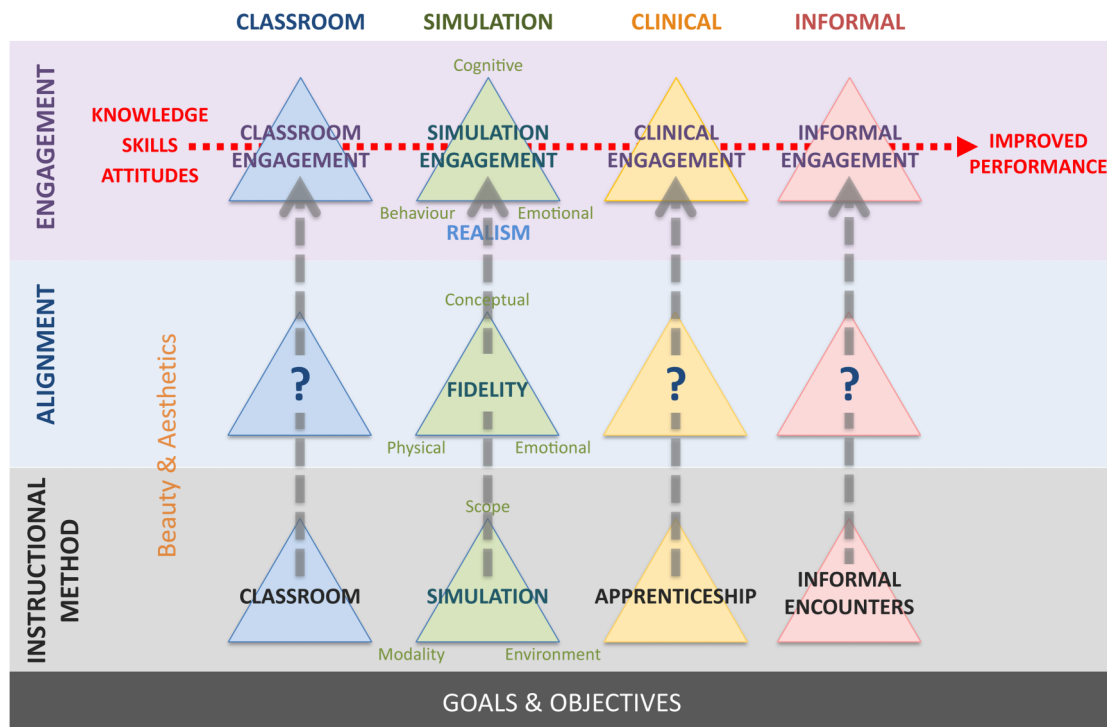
CLASSROOM SIMULATION CLINICAL INFORMAL

ENGAGEMENT

KNOWLEDGE
SKILLS
ATTITUDES

Cognitive

CLASSROOM ENGAGEMENT

SIMULATION ENGAGEMENT

CLINICAL ENGAGEMENT

INFORMAL ENGAGEMENT

IMPROVED PERFORMANCE

Behaviour Emotional

REALISM

ALIGNMENT

Beauty & Aesthetics

Conceptual

?

FIDELITY

?

?

Physical Emotional

INSTRUCTIONAL METHOD

Scope

CLASSROOM

SIMULATION

APPRENTICESHIP

INFORMAL ENCOUNTERS

Modality Environment

GOALS & OBJECTIVES